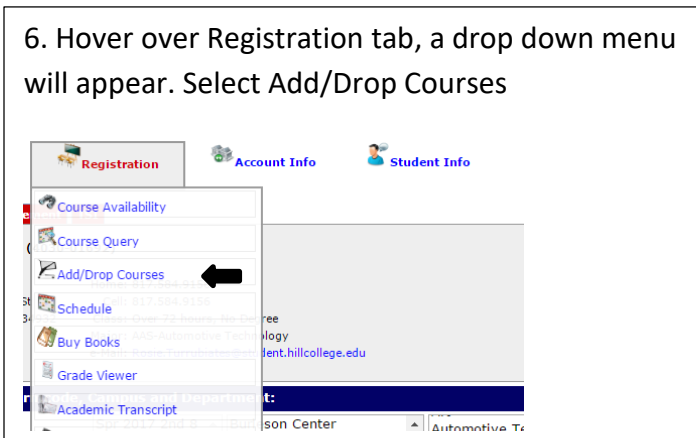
6. Hover over Registration tab, a drop down menu will appear. Select Add/Drop Courses

Registration

Account Info

Student Info

Course Availability

Course Query

Add/Drop Courses

Schedule

Buy Books

Grade Viewer

Academic Transcript

Home: 817.544.91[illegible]

Cell: 817.584.9156

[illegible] Over 72 hours, No Degree

Major: AAS-Automotive Technology

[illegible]student.hillcollege.edu

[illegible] Campus and Department:

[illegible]son Center

Automotive Te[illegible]